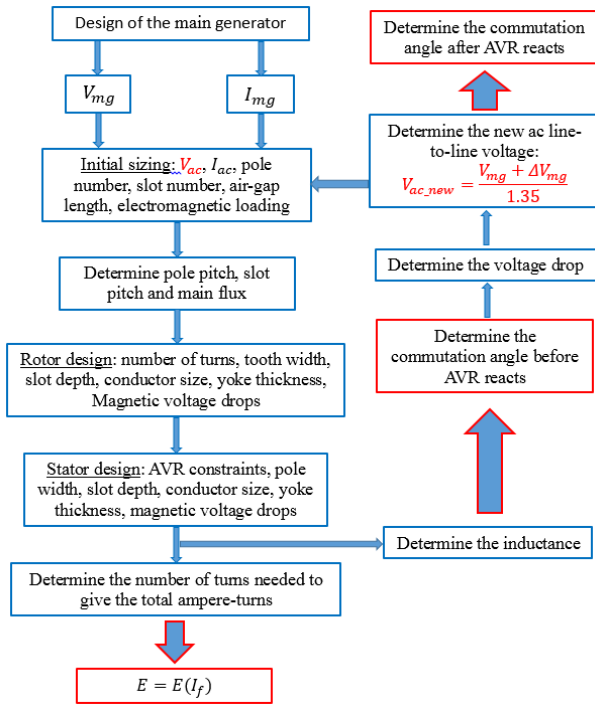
Design of the main generator

$V_{mg}$

$I_{mg}$

Initial sizing: $V_{ac}$, $I_{ac}$, pole number, slot number, air-gap length, electromagnetic loading

Determine pole pitch, slot pitch and main flux

Rotor design: number of turns, tooth width, slot depth, conductor size, yoke thickness, Magnetic voltage drops

Stator design: AVR constraints, pole width, slot depth, conductor size, yoke thickness, magnetic voltage drops

Determine the number of turns needed to give the total ampere-turns

$E = E(I_f)$

Determine the inductance

Determine the commutation angle before AVR reacts

Determine the voltage drop

Determine the new ac line-to-line voltage: $V_{ac\_new} = \frac{V_{mg} + \Delta V_{mg}}{1.35}$

Determine the commutation angle after AVR reacts